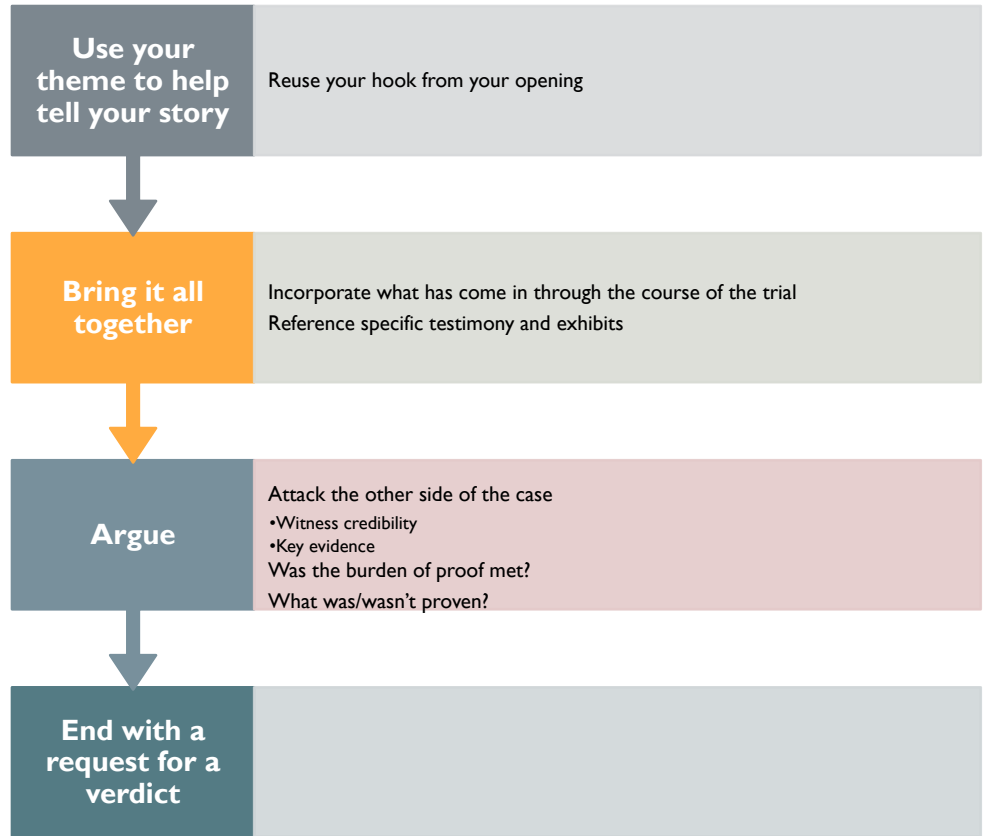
Use your theme to help tell your story

Reuse your hook from your opening

Bring it all together

Incorporate what has come in through the course of the trial

Reference specific testimony and exhibits

Argue

Attack the other side of the case

•Witness credibility

•Key evidence

Was the burden of proof met?

What was/wasn't proven?

End with a request for a verdict